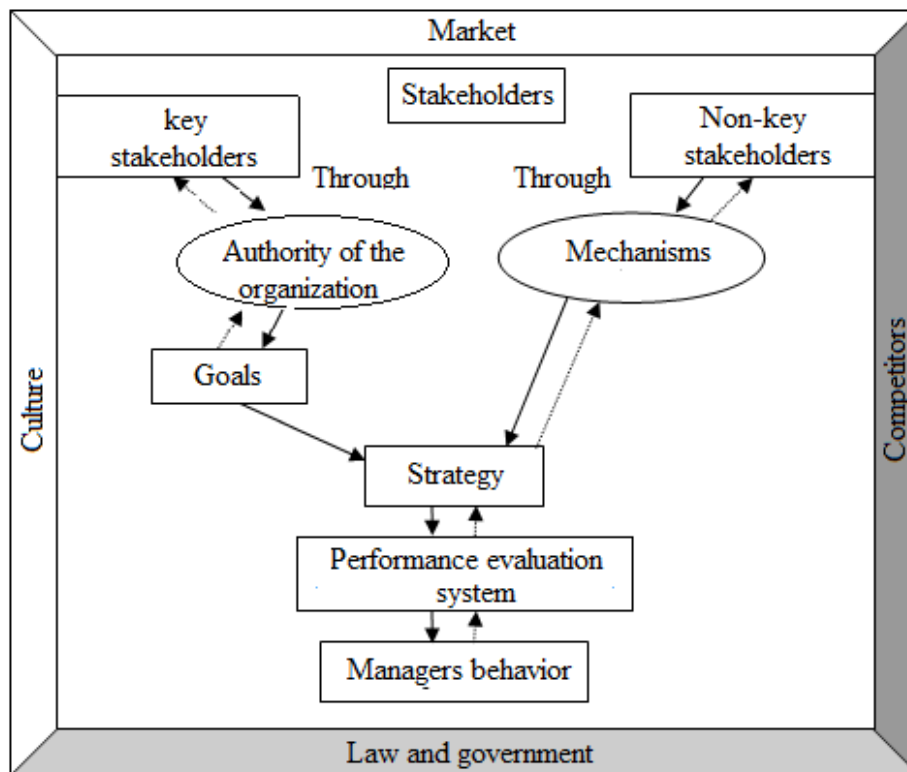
Market

Stakeholders

key stakeholders

Non-key stakeholders

Through

Through

Authority of the organization

Mechanisms

Goals

Culture

Competitors

Strategy

Performance evaluation system

Managers behavior

Law and government